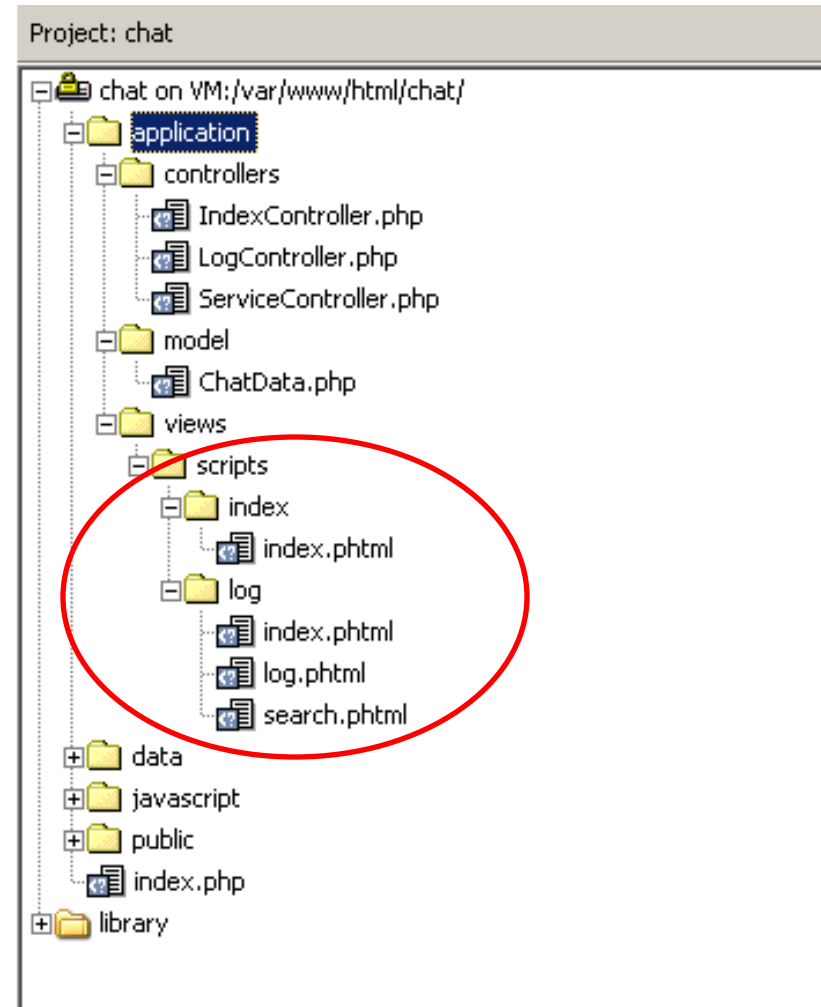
Project: chat

chat on VM:/var/www/html/chat/
application
controllers
IndexController.php
LogController.php
ServiceController.php
model
ChatData.php
views
scripts
index
index.phtml
log
index.phtml
log.phtml
search.phtml
data
javascript
public
index.php
library